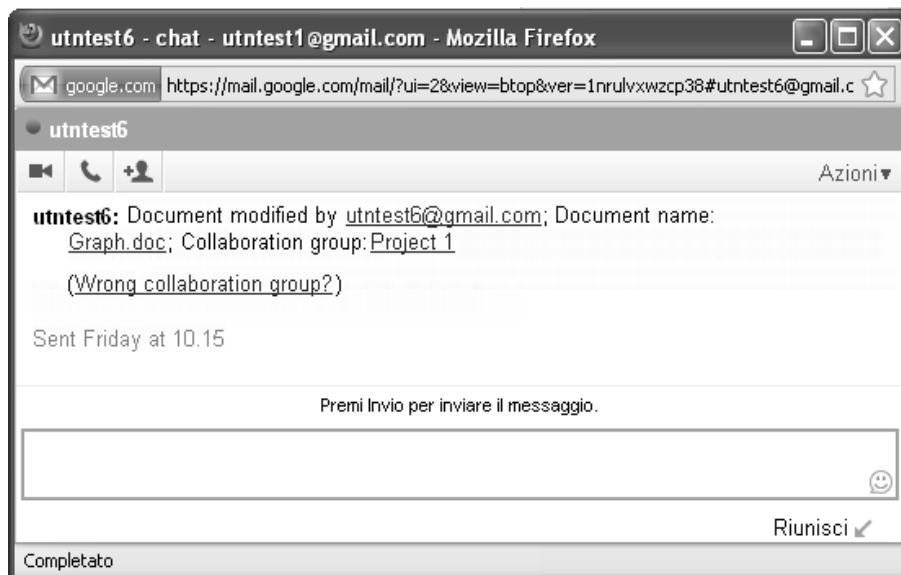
utntest6 - chat - utntest1@gmail.com - Mozilla Firefox

google.com https://mail.google.com/mail/?ui=2&view=btop&ver=1nrulvxwzcp38#utntest6@gmail.c

utntest6

Azioni▾

utntest6: Document modified by utntest6@gmail.com; Document name: Graph.doc; Collaboration group: Project 1

(Wrong collaboration group?)

Sent Friday at 10.15

Premi Invio per inviare il messaggio.

Riunisci

Completato